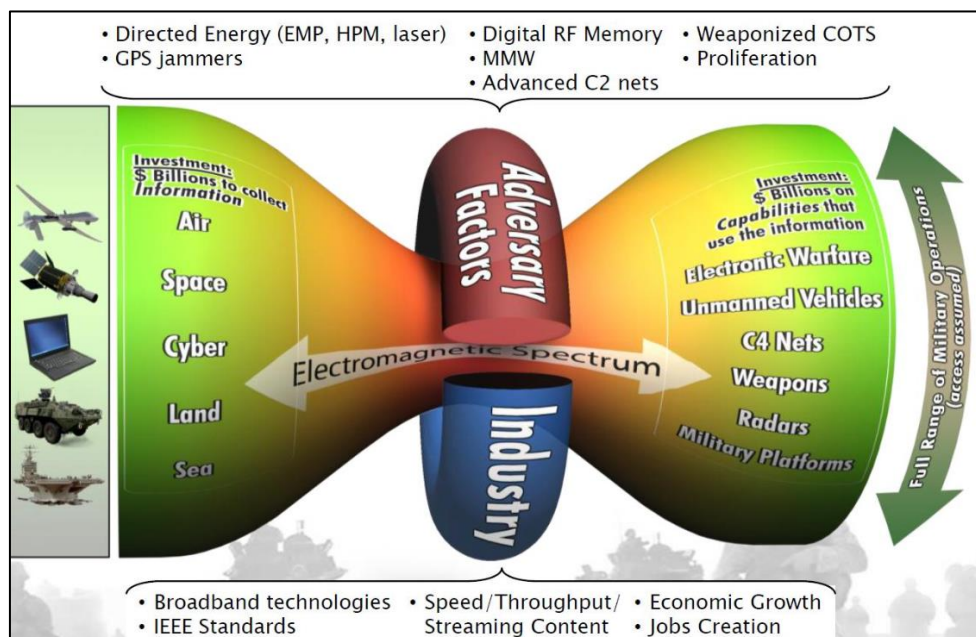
• Directed Energy (EMP, HPM, laser)
• GPS jammers

• Digital RF Memory
• MMW
• Advanced C2 nets

• Weaponized COTS
• Proliferation

Investment: $ Billions to collect Information

Air

Space

Cyber

Land

Sea

Adversary Factors

Electromagnetic Spectrum

Industry

Investment: $ Billions on Capabilities that use the information

Electronic Warfare

Unmanned Vehicles

C4 Nets

Weapons

Radars

Military Platforms

Full Range of Military Operations (access assumed)

• Broadband technologies
• IEEE Standards

• Speed/Throughput/ Streaming Content

• Economic Growth
• Jobs Creation